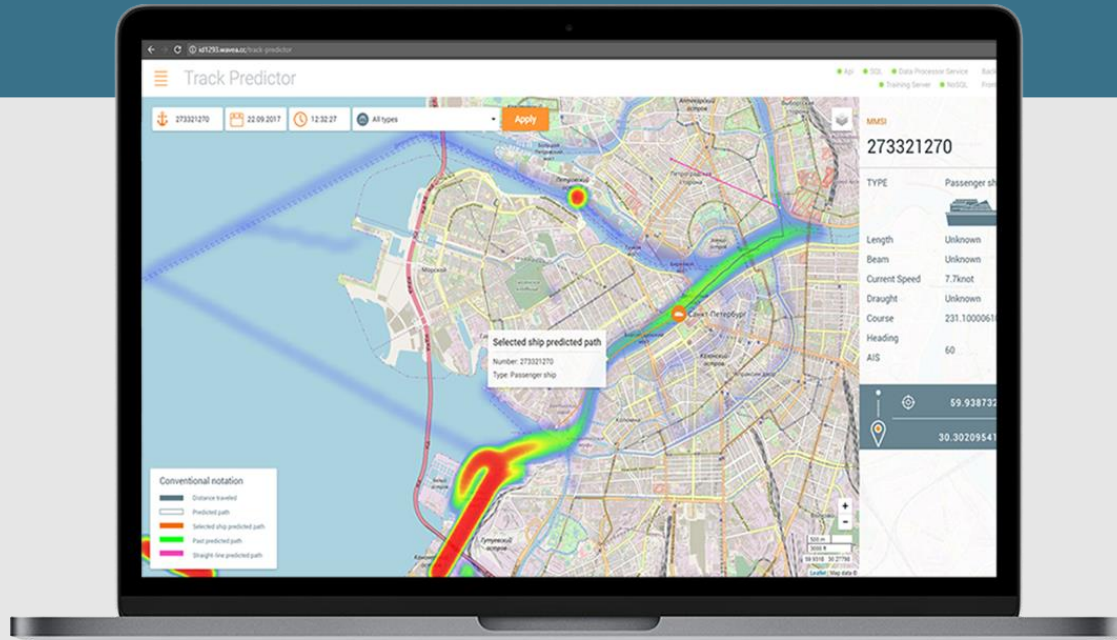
sd1293.waves.cc/track-predictor

Track Predictor

Api SQL Data Processor Service Rabb
Training Server NoSQL Fron

273321270 22.09.2017 12:32:27 All types Apply

MMSI
273321270

TYPE Passenger sh

Length Unknown
Beam Unknown
Current Speed 7.7knot
Draught Unknown
Course 231.1000061
Heading
AIS 60

59.938732
30.3020954

Selected ship predicted path
Number: 273321270
Type: Passenger ship

Санкт-Петербург

Conventional notation
Distance traveled
Predicted path
Selected ship predicted path
Past predicted path
Straight-line predicted path

+
−
Leaflet | Map data ©